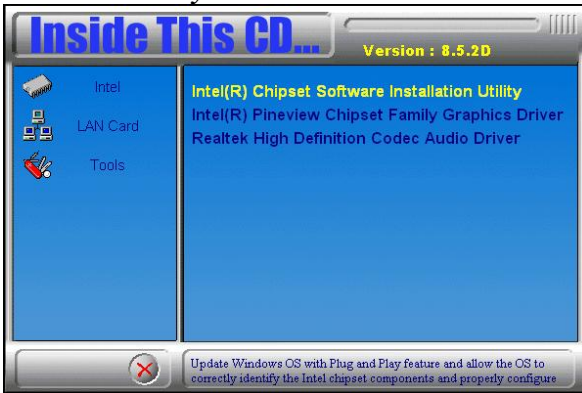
Inside This CD...

Version : 8.5.2D

Intel

LAN Card

Tools

Intel(R) Chipset Software Installation Utility

Intel(R) Pineview Chipset Family Graphics Driver

Realtek High Definition Codec Audio Driver

Update Windows OS with Plug and Play feature and allow the OS to correctly identify the Intel chipset components and properly configure